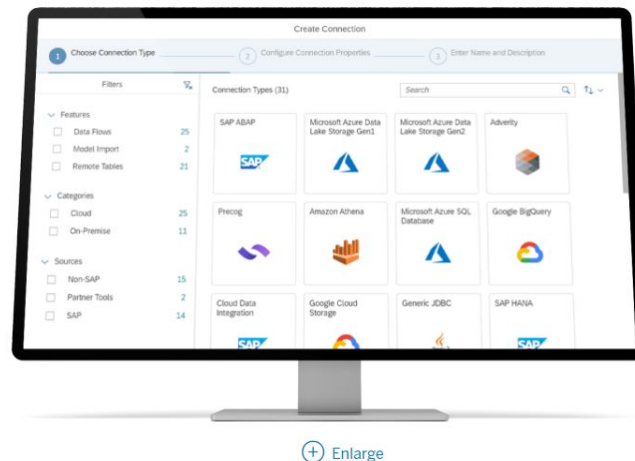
Create Connection

1 Choose Connection Type

2 Configure Connection Properties

3 Enter Name and Description

Filters

Features

Data Flows 25

Model Import 2

Remote Tables 21

Categories

Cloud 25

On-Premise 11

Sources

Non-SAP 15

Partner Tools 2

SAP 14

Connection Types (31)

Search

SAP ABAP

SAP

Microsoft Azure Data Lake Storage Gen1

Microsoft Azure Data Lake Storage Gen2

Adverity

Precog

Amazon Athena

Microsoft Azure SQL Database

Google BigQuery

Cloud Data Integration

SAP

Google Cloud Storage

Generic JDBC

SAP HANA

SAP

Enlarge